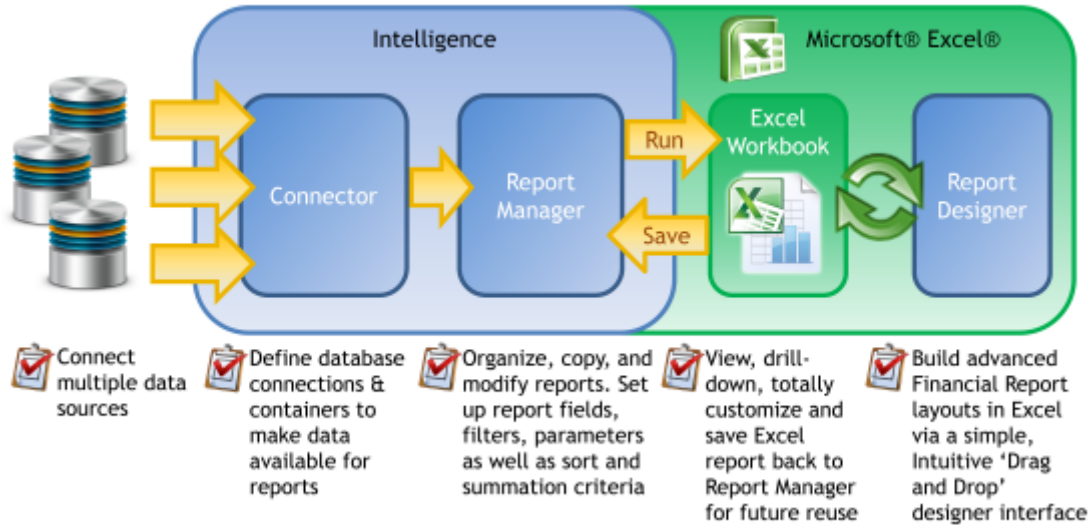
Intelligence

Microsoft® Excel®

Connector

Report Manager

Run

Save

Excel Workbook

Report Designer

Connect multiple data sources

Define database connections & containers to make data available for reports

Organize, copy, and modify reports. Set up report fields, filters, parameters as well as sort and summation criteria

View, drill-down, totally customize and save Excel report back to Report Manager for future reuse

Build advanced Financial Report layouts in Excel via a simple, Intuitive 'Drag and Drop' designer interface